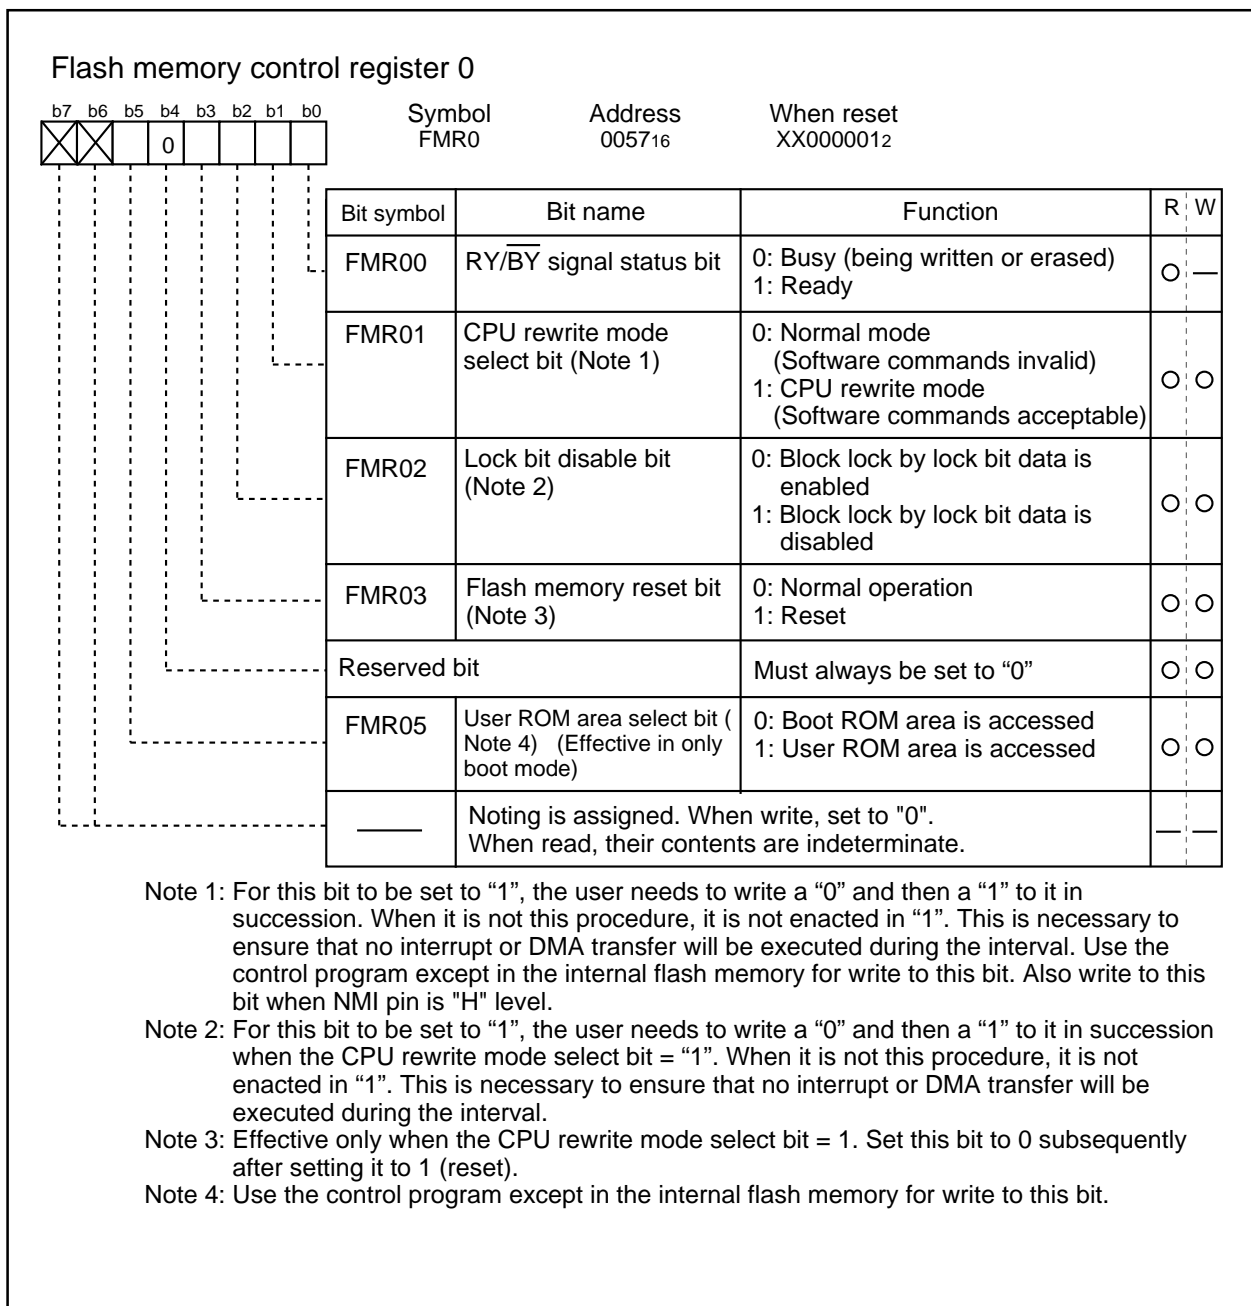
Flash memory control register 0

b7 b6 b5 b4 b3 b2 b1 b0

0

Symbol
FMR0

Address
$0057_{16}$

When reset
$XX000001_2$

| Bit symbol | Bit name | Function | R | W |
|---|---|---|---|---|
| FMR00 | RY/$\overline{BY}$ signal status bit | 0: Busy (being written or erased)<br>1: Ready | ○ | — |
| FMR01 | CPU rewrite mode select bit (Note 1) | 0: Normal mode (Software commands invalid)<br>1: CPU rewrite mode (Software commands acceptable) | ○ | ○ |
| FMR02 | Lock bit disable bit (Note 2) | 0: Block lock by lock bit data is enabled<br>1: Block lock by lock bit data is disabled | ○ | ○ |
| FMR03 | Flash memory reset bit (Note 3) | 0: Normal operation<br>1: Reset | ○ | ○ |
| Reserved bit | | Must always be set to “0” | ○ | ○ |
| FMR05 | User ROM area select bit ( Note 4) (Effective in only boot mode) | 0: Boot ROM area is accessed<br>1: User ROM area is accessed | ○ | ○ |
| —— | Noting is assigned. When write, set to "0". When read, their contents are indeterminate. | | — | — |

Note 1: For this bit to be set to “1”, the user needs to write a “0” and then a “1” to it in succession. When it is not this procedure, it is not enacted in “1”. This is necessary to ensure that no interrupt or DMA transfer will be executed during the interval. Use the control program except in the internal flash memory for write to this bit. Also write to this bit when NMI pin is "H" level.
Note 2: For this bit to be set to “1”, the user needs to write a “0” and then a “1” to it in succession when the CPU rewrite mode select bit = “1”. When it is not this procedure, it is not enacted in “1”. This is necessary to ensure that no interrupt or DMA transfer will be executed during the interval.
Note 3: Effective only when the CPU rewrite mode select bit = 1. Set this bit to 0 subsequently after setting it to 1 (reset).
Note 4: Use the control program except in the internal flash memory for write to this bit.